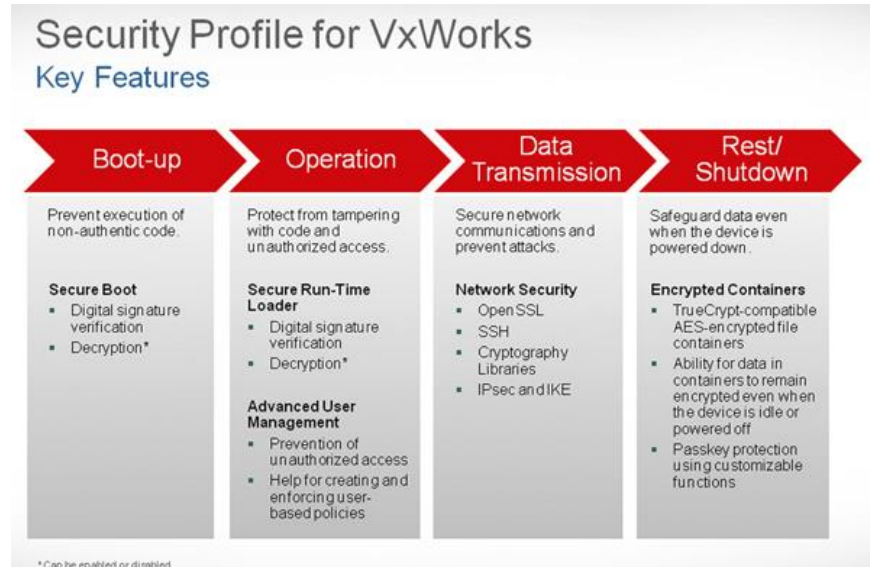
Security Profile for VxWorks
Key Features

Boot-up

Prevent execution of non-authentic code.

Secure Boot
- Digital signature verification
- Decryption*

Operation

Protect from tampering with code and unauthorized access.

Secure Run-Time Loader
- Digital signature verification
- Decryption*

Advanced User Management
- Prevention of unauthorized access
- Help for creating and enforcing user-based policies

Data Transmission

Secure network communications and prevent attacks.

Network Security
- OpenSSL
- SSH
- Cryptography Libraries
- IPsec and IKE

Rest/ Shutdown

Safeguard data even when the device is powered down.

Encrypted Containers
- TrueCrypt-compatible AES-encrypted file containers
- Ability for data in containers to remain encrypted even when the device is idle or powered off
- Passkey protection using customizable functions

*Can be enabled or disabled